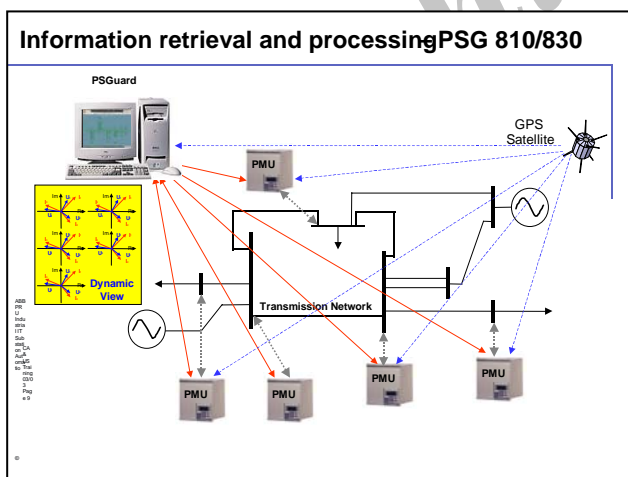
Information retrieval and processing PSG 810/830

PSGuard

GPS Satellite

PMU

Dynamic View

Transmission Network

PMU

PMU

PMU

PMU

ABB PR U Industria l IT Substation Automation Training 03/03 Page 9

©